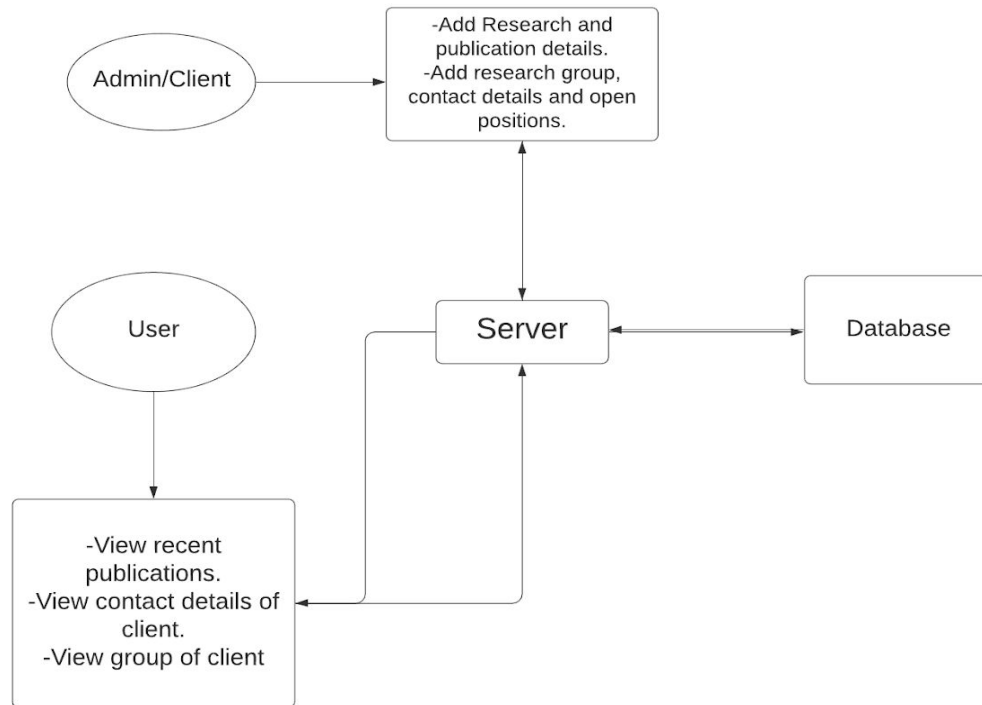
Admin/Client

-Add Research and publication details.
-Add research group, contact details and open positions.

User

Server

Database

-View recent publications.
-View contact details of client.
-View group of client